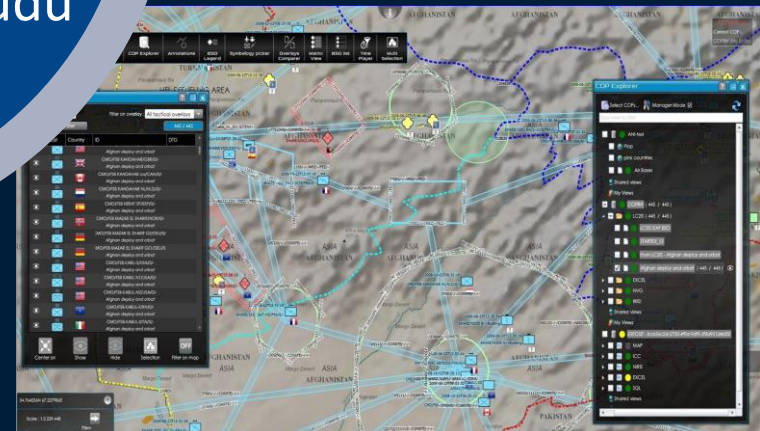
udu

COP Explorer
Annotations
IBSD Legend
Symbology picker
Overlays Comparer
Matrix View
BSD list
Time Player
Multi Selection

AFGHANISTAN
AFGHANISTAN
TURKMENISTAN
AREA
ASIA
AFGHANISTAN
AFGHANISTAN
ASIA
AFGHANISTAN
PAKISTAN

Filter on overlay: All tactical overlays
Country
ID
DTG
Afghan deploy and adopt
Afghan deploy and adopt
Afghan deploy and adopt
Afghan deploy and adopt
Afghan deploy and adopt
Afghan deploy and adopt
Afghan deploy and adopt
Afghan deploy and adopt
Afghan deploy and adopt
Afghan deploy and adopt
Afghan deploy and adopt
Afghan deploy and adopt
Afghan deploy and adopt
Afghan deploy and adopt
Center on
Show
Hide
Selection
Filter on map
OFF

Scale : 1:2,329,446

COP Explorer
Select COP...
Manager Mode
ANI-Net
Map
pink countries
Air Bases
Shared views
My Views
COPIN ( 445 / 445 )
LC2IS ( 445 / 445 )
LC2IS EAT BIO
SHAPE
from LC2IS - Afghan deploy and adopt
Afghan deploy and adopt ( 445 / 445 )
DICSL
NVG
IMS
Shared views
My Views
DISCOP
MAP
ICC
NIRIS
DICSL
SQL
Shared views